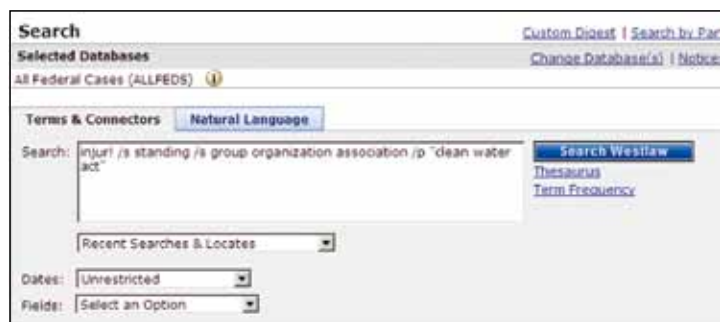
Search

Custom Digest | Search by Par

Selected Databases

Change Database(s) | Notice

All Federal Cases (ALLFEDS)

Terms & Connectors

Natural Language

Search: injur! /s standing /s group organization association /p "clean water act"

Search Westlaw

Thesaurus

Term Frequency

Recent Searches & Locates

Dates: Unrestricted

Fields: Select an Option